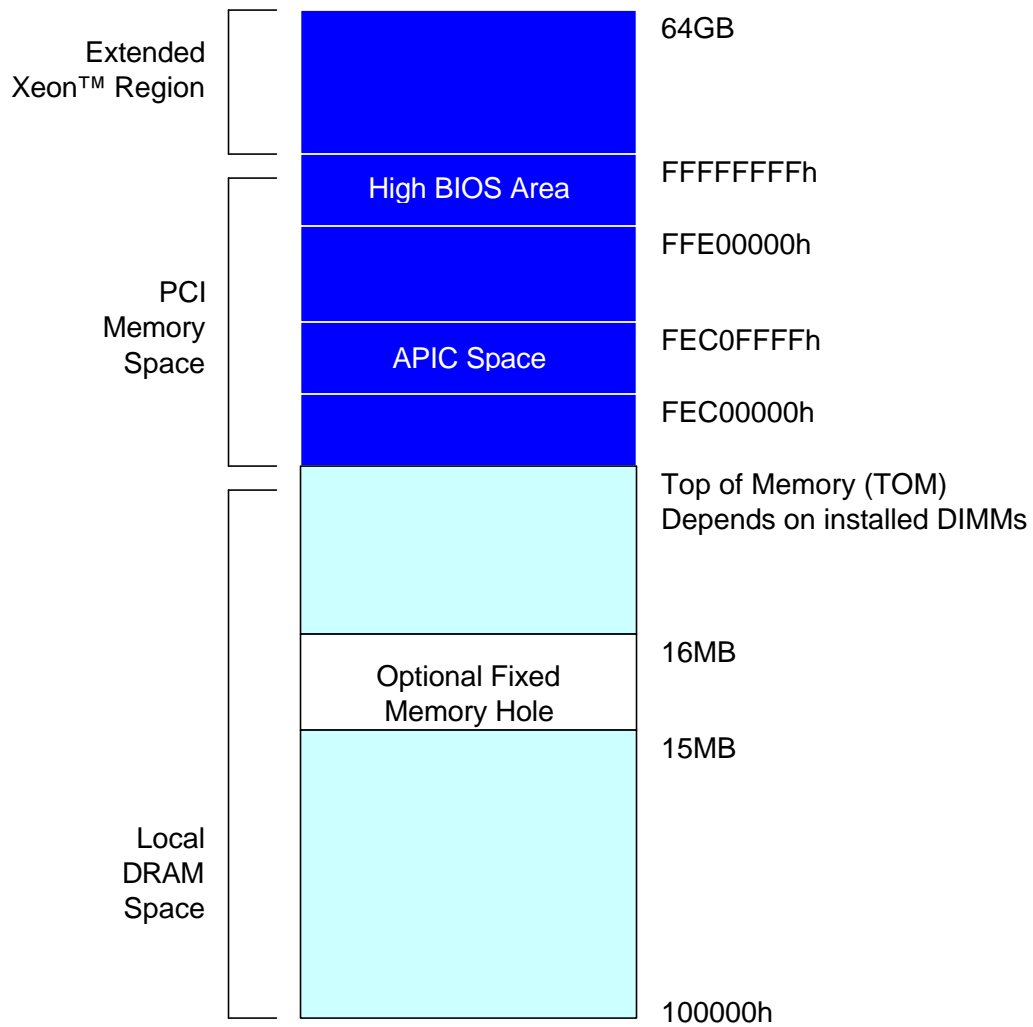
Extended Xeon™ Region

64GB

FFFFFFFFh

High BIOS Area

PCI Memory Space

FFE00000h

FEC0FFFFh

APIC Space

FEC00000h

Top of Memory (TOM)
Depends on installed DIMMs

16MB

Optional Fixed Memory Hole

15MB

Local DRAM Space

100000h